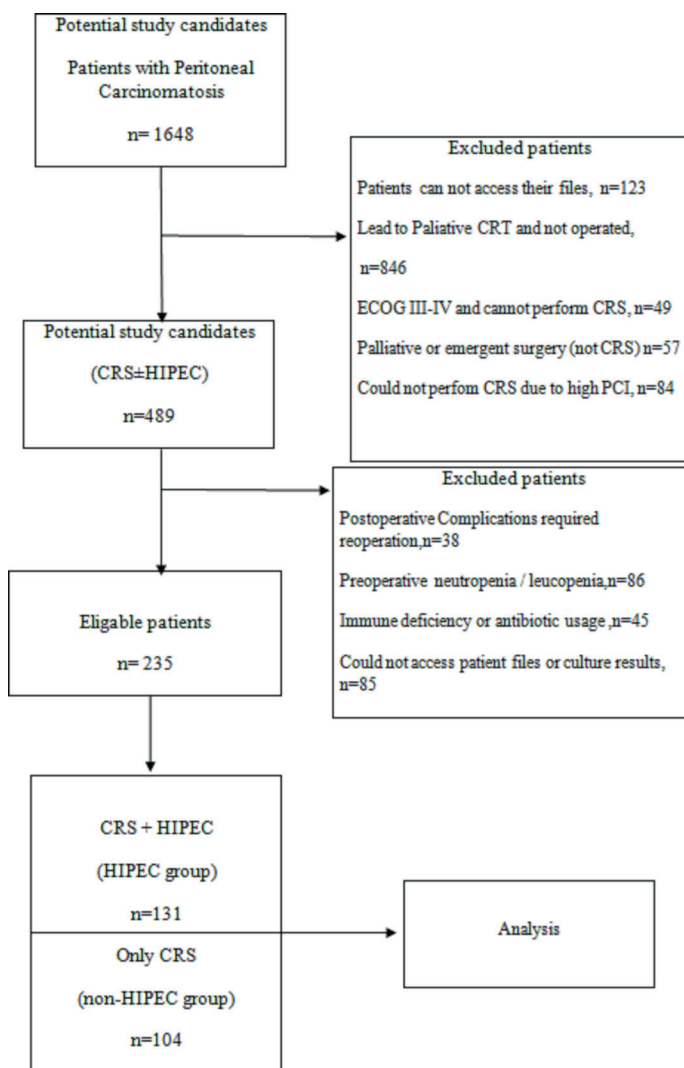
Potential study candidates

Patients with Peritoneal Carcinomatosis

n= 1648

Excluded patients

Patients can not access their files, n=123

Lead to Paliative CRT and not operated,

n=846

ECOG III-IV and cannot perform CRS, n=49

Palliative or emergent surgery (not CRS) n=57

Could not perfom CRS due to high PCI, n=84

Potential study candidates

(CRS±HIPEC)

n=489

Excluded patients

Postoperative Complications required reoperation,n=38

Preoperative neutropenia / leucopenia,n=86

Immune deficiency or antibiotic usage ,n=45

Could not access patient files or culture results, n=85

Eligable patients

n= 235

CRS + HIPEC

(HIPEC group)

n=131

Only CRS

(non-HIPEC group)

n=104

Analysis